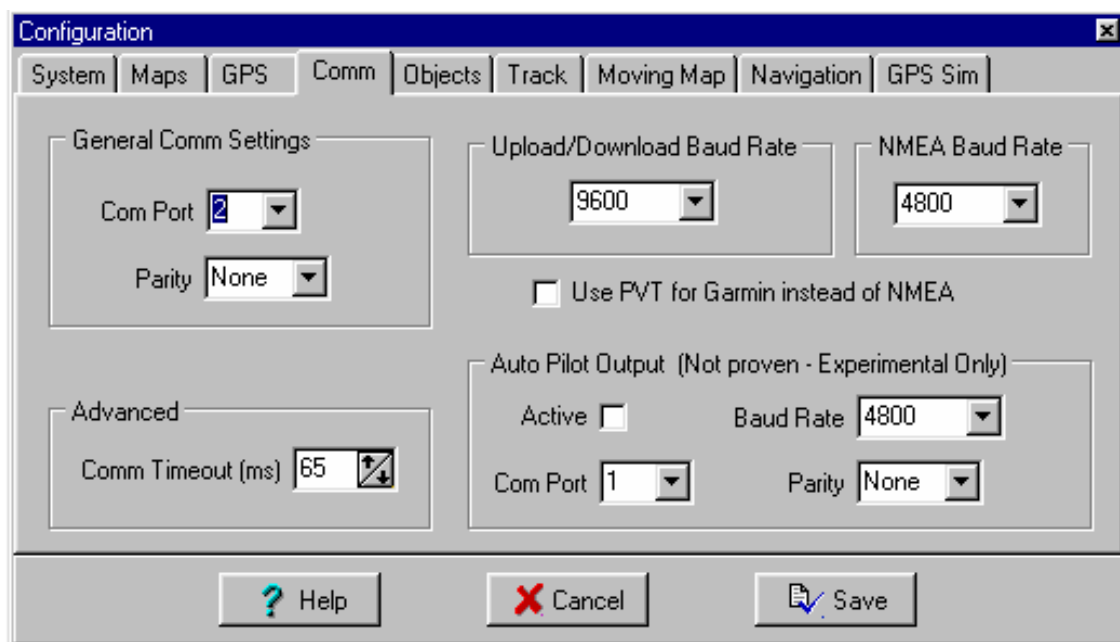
Configuration

System | Maps | GPS | Comm | Objects | Track | Moving Map | Navigation | GPS Sim

General Comm Settings

Com Port 2

Parity None

Upload/Download Baud Rate

9600

NMEA Baud Rate

4800

Use PVT for Garmin instead of NMEA

Advanced

Comm Timeout (ms) 65

Auto Pilot Output (Not proven - Experimental Only)

Active

Baud Rate 4800

Com Port 1

Parity None

Help

Cancel

Save